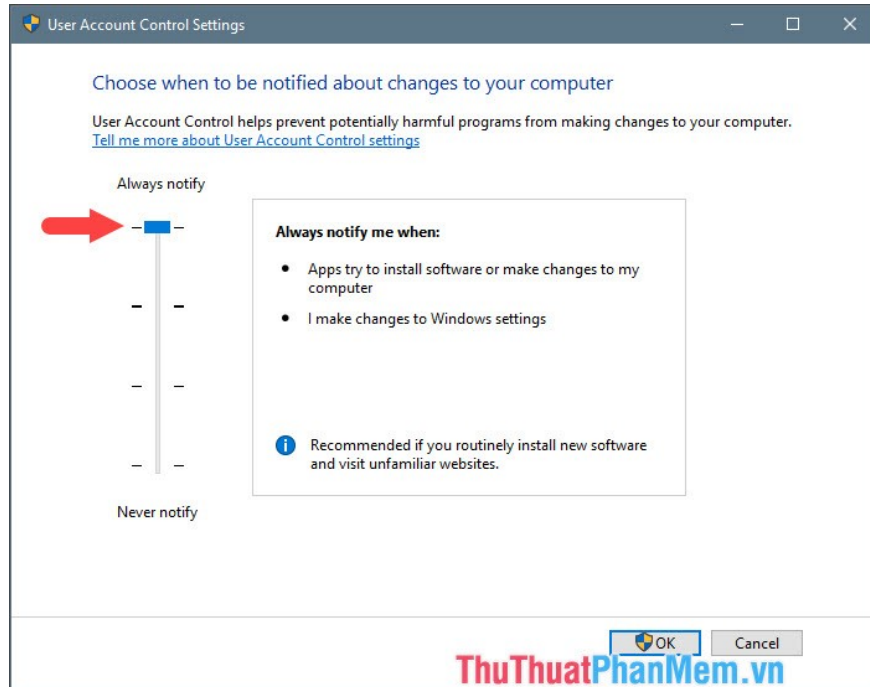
User Account Control Settings

Choose when to be notified about changes to your computer

User Account Control helps prevent potentially harmful programs from making changes to your computer.
Tell me more about User Account Control settings

Always notify

Always notify me when:

• Apps try to install software or make changes to my computer

• I make changes to Windows settings

Recommended if you routinely install new software and visit unfamiliar websites.

Never notify

OK

Cancel

ThuThuatPhanMem.vn